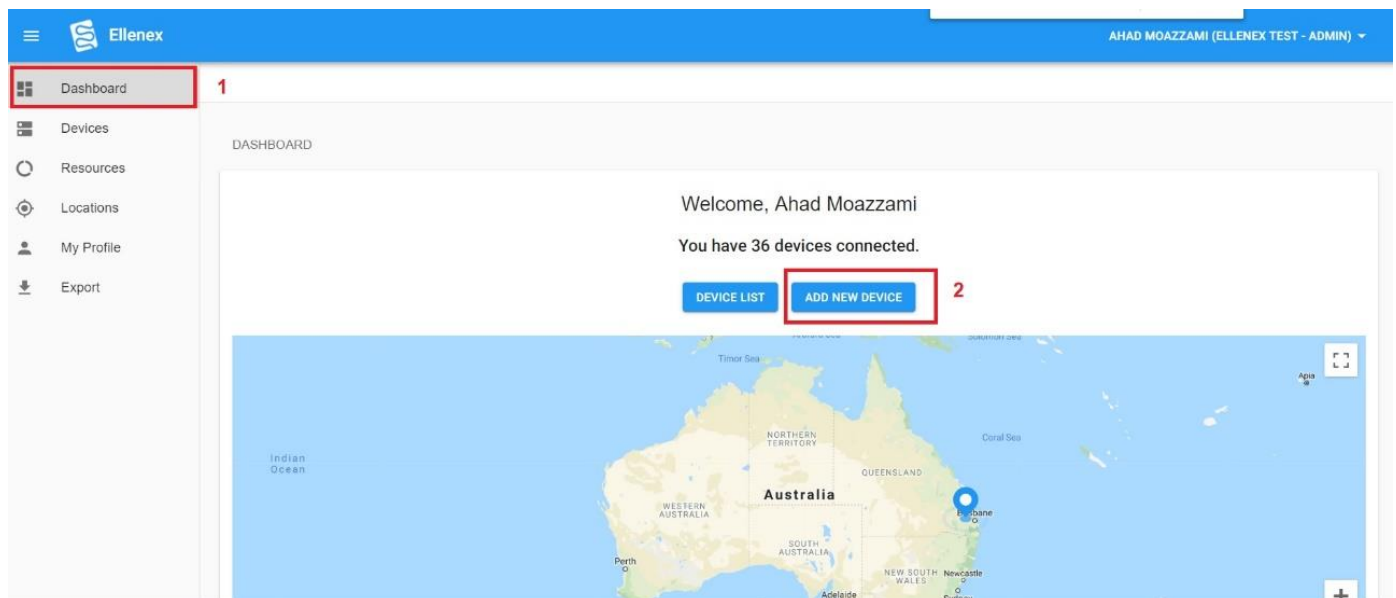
Ellenex

AHAD MOAZZAMI (ELLENEX TEST - ADMIN)

Dashboard

1

Devices

Resources

Locations

My Profile

Export

DASHBOARD

Welcome, Ahad Moazzami

You have 36 devices connected.

DEVICE LIST

ADD NEW DEVICE

2

Timor Sea

Solomon Sea

Apia

Coral Sea

Indian Ocean

NORTHERN TERRITORY

QUEENSLAND

Australia

WESTERN AUSTRALIA

Brisbane

SOUTH AUSTRALIA

Perth

NEW SOUTH WALES

Newcastle

Adelaide

+